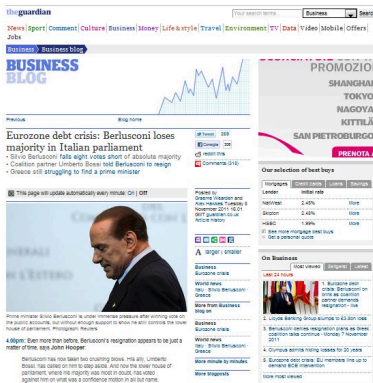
theguardian

Your search terms | Business | Search

News | Sport | Comment | Culture | Business | Money | Life & style | Travel | Environment | TV | Data | Video | Mobile | Offers | Jobs

Business > Business blog

BUSINESS BLOG

Previous | Blog home

Eurozone debt crisis: Berlusconi loses majority in Italian parliament

• Silvio Berlusconi falls eight votes short of absolute majority
• Coalition partner Umberto Bossi told Berlusconi to resign
• Greece still struggling to find a prime minister

Tweet 299
Google 268
reddit this
Comments (319)

This page will update automatically every minute: On | Off

Posted by Graeme Wearden and Alex Hawkes Tuesday 8 November 2011 16.01 GMT guardian.co.uk Article history

Larger | Smaller

Business
Eurozone crisis

World news
Italy · Silvio Berlusconi · Greece

More from Business blog on
Business
Eurozone crisis

World news
Italy · Silvio Berlusconi · Greece

More from minute by minutes

More blogposts

Prime minister Silvio Berlusconi is under immense pressure after winning vote on the public accounts, but without enough support to show he still controls the lower house of parliament. Photograph: Reuters

4.06pm: Even more than before, Berlusconi's resignation appears to be just a matter of time, says John Hooper.

Berlusconi has now taken two crushing blows. His ally, Umberto Bossi, has called on him to step aside. And now the lower house of parliament, where his majority was most in doubt, has voted against him on what was a confidence motion in all but name.

PROMOZIO
SHANGHA
TOKYO
NAGOYA
KITTILÄ
SAN PIETROBURGO
PRENOTA

Our selection of best buys
Mortgages | Credit cards | Loans | Savings
| Lender | Initial rate | |
|---|---|---|
| NatWest | 2.45% | More |
| Skipton | 2.45% | More |
| HSBC | 1.99% | More |

See more mortgage best buys
Get a personal quote

On Business
Most viewed | Zeitgeist | Latest

1. Berlusconi's debt crisis: Berlusconi on brink as coalition partner demands resignation - live
2. Lloyds Banking Group slumps to £3.5bn loss
3. Berlusconi denies resignation plans as Greek coalition talks continue - Monday 7 November 2011
4. Olympus admits hiding losses for 20 years
5. Eurozone debt crisis: EU ministers line up to demand EFSF intervention

More most viewed